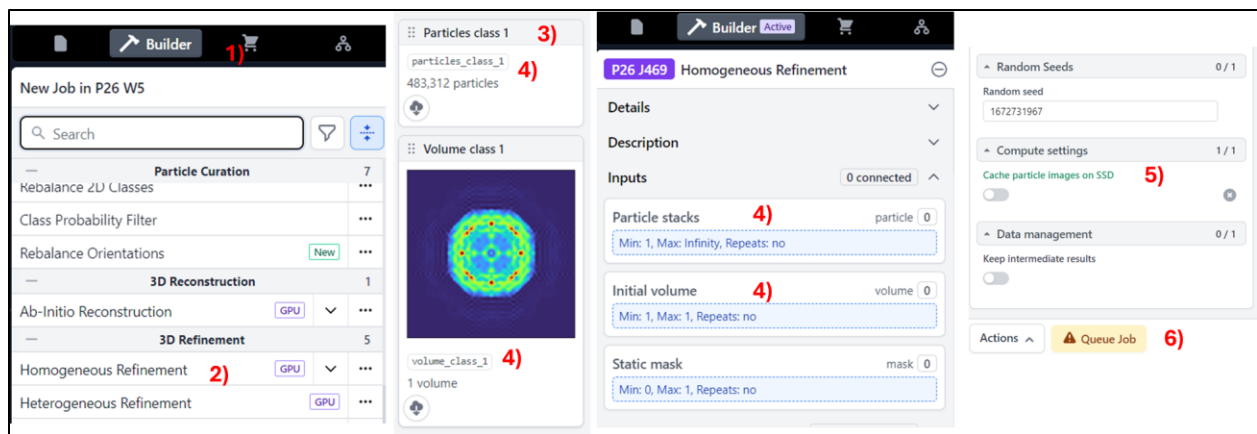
Builder 1)

New Job in P26 W5

Search

— Particle Curation 7
Rebalance 2D Classes ···
Class Probability Filter ···
Rebalance Orientations New ···
— 3D Reconstruction 1
Ab-Initio Reconstruction GPU ···
— 3D Refinement 5
Homogeneous Refinement 2) GPU ···
Heterogeneous Refinement GPU ···

Particles class 1 3)
particles_class_1 4)
483,312 particles

Volume class 1
volume_class_1 4)
1 volume

Builder Active

P26 J469 Homogeneous Refinement

Details

Description

Inputs 0 connected

Particle stacks 4) particle 0
Min: 1, Max: Infinity, Repeats: no

Initial volume 4) volume 0
Min: 1, Max: 1, Repeats: no

Static mask mask 0
Min: 0, Max: 1, Repeats: no

Random Seeds 0 / 1
Random seed
1672731967

Compute settings 1 / 1
Cache particle images on SSD 5)

Data management 0 / 1
Keep intermediate results

Actions Queue Job 6)